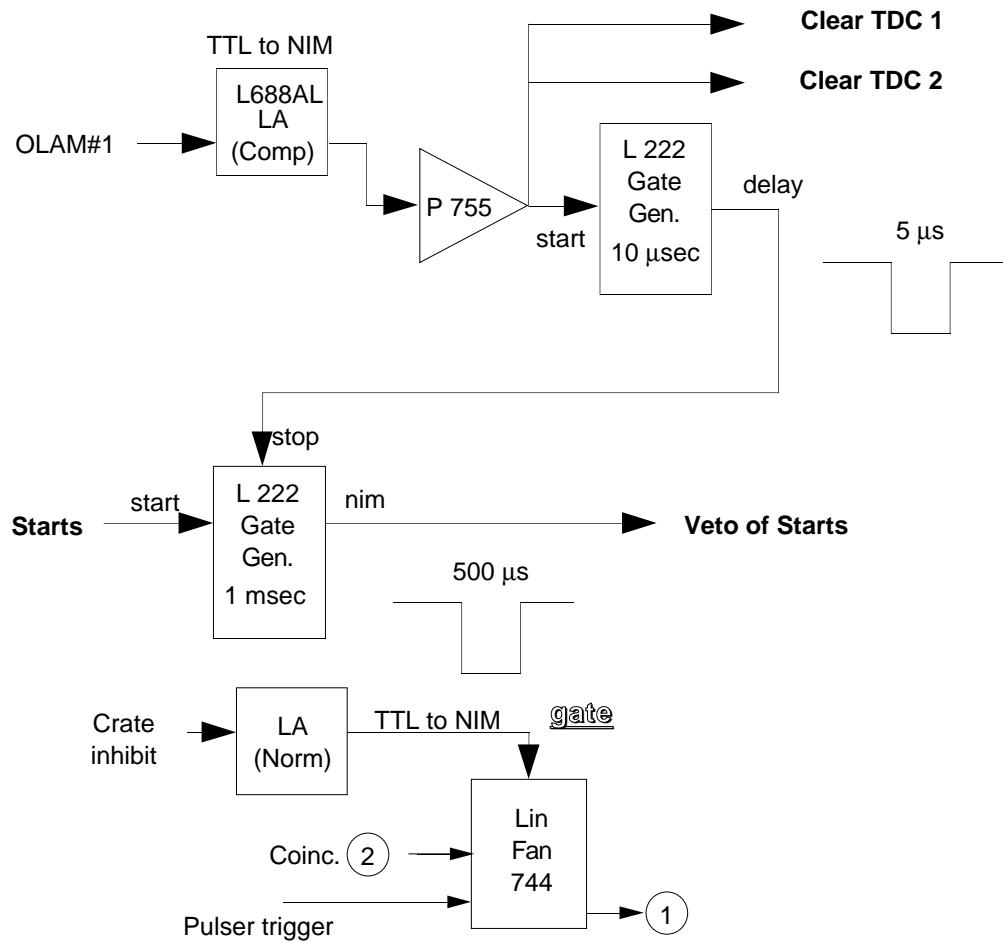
Clear TDC 1

TTL to NIM

Clear TDC 2

L688AL
LA
(Comp)

OLAM#1

P 755

L 222
Gate
Gen.
10 μsec

delay

start

5 μs

stop

L 222
Gate
Gen.
1 msec

start

nim

Starts

Veto of Starts

500 μs

LA
(Norm)

TTL to NIM

gate

Crate
inhibit

Lin
Fan
744

Coinc. 2

Pulser trigger

1